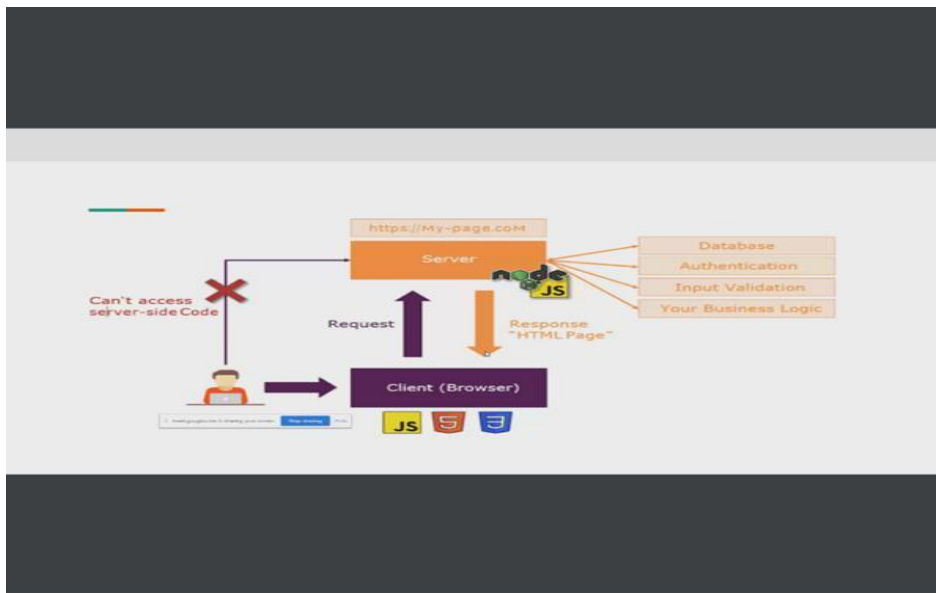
https://My-page.coM

Server

node JS

Database

Authentication

Input Validation

Your Business Logic

Can't access server-side Code

Request

Response "HTML Page"

Client (Browser)

JS 5 3

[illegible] Stop sharing Hide